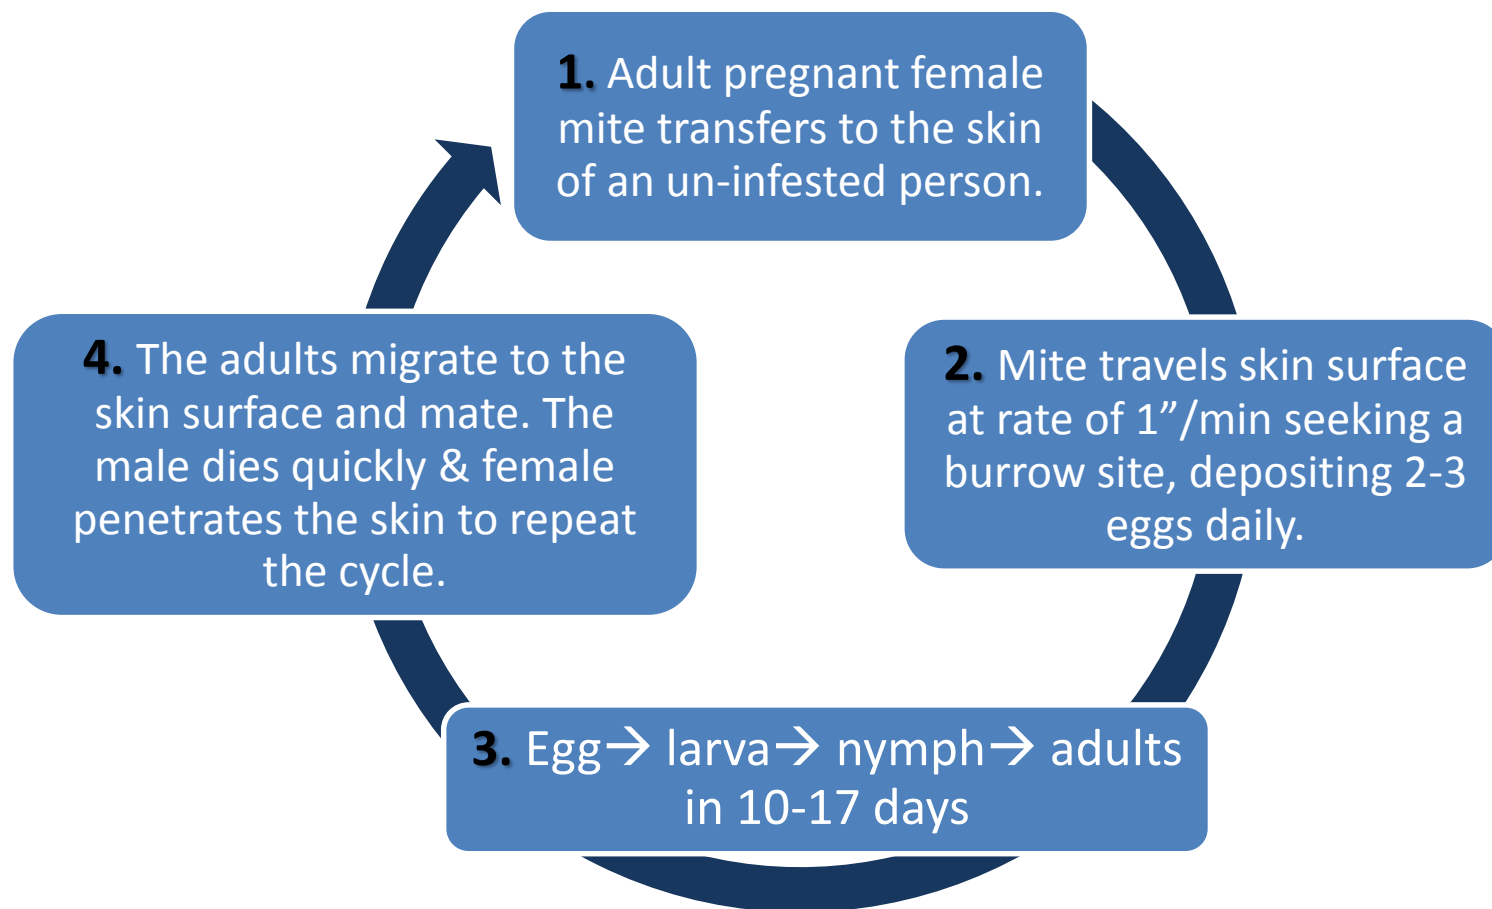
1. Adult pregnant female mite transfers to the skin of an un-infested person.

2. Mite travels skin surface at rate of 1”/min seeking a burrow site, depositing 2-3 eggs daily.

3. Egg→ larva→ nymph→ adults in 10-17 days

4. The adults migrate to the skin surface and mate. The male dies quickly & female penetrates the skin to repeat the cycle.